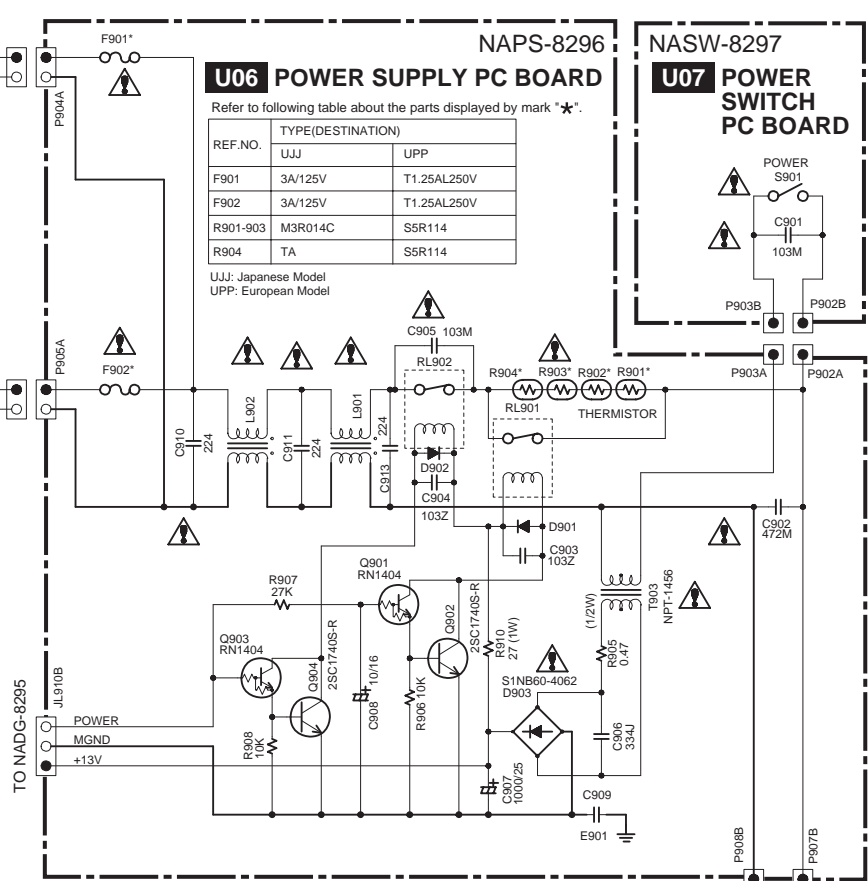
NAPS-8296

U06 POWER SUPPLY PC BOARD

Refer to following table about the parts displayed by mark "★".

| REF.NO. | TYPE(DESTINATION) | |
|---|---|---|
| | UJJ | UPP |
| F901 | 3A/125V | T1.25AL250V |
| F902 | 3A/125V | T1.25AL250V |
| R901-903 | M3R014C | S5R114 |
| R904 | TA | S5R114 |

UJJ: Japanese Model
UPP: European Model

NASW-8297

U07 POWER SWITCH PC BOARD

POWER
S901
C901
103M
P903B
P902B

F901*
P904A
P905A
F902*
C910 224
L902
C911 224
L901
224
C913
C905 103M
RL902
D902
C904
103Z
R904* R903* R902* R901*
RL901
THERMISTOR
P903A
P902A
D901
C903
103Z
C902
472M
T903
NPT-1456
(1/2W)
R905 0.47
Q901
RN1404
R907
27K
Q903
RN1404
Q904
2SC1740S-R
C908 10/16
R906 10K
Q902
2SC1740S-R
R910
27 (1W)
S1NB60-4062
D903
C906
334J
R908
10K
C907
1000/25
C909
E901
JL910B
POWER
MGND
+13V
TO NADG-8295
P908B
P907B